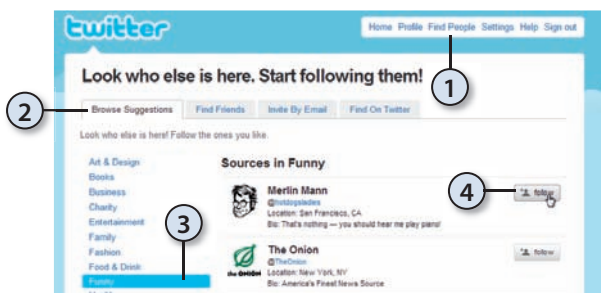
twitter

Home Profile Find People Settings Help Sign out

Look who else is here. Start following them!

1

2

Browse Suggestions | Find Friends | Invite By Email | Find On Twitter

Look who else is here! Follow the ones you like.

Art & Design
Books
Business
Charity
Entertainment
Family
Fashion
Food & Drink
Funny

3

Sources in Funny

Merlin Mann
@hotdogsladies
Location: San Francisco, CA
Bio: That's nothing — you should hear me play piano!

4

follow

The Onion
@TheOnion
Location: New York, NY
Bio: America's Finest News Source

the ONION

follow